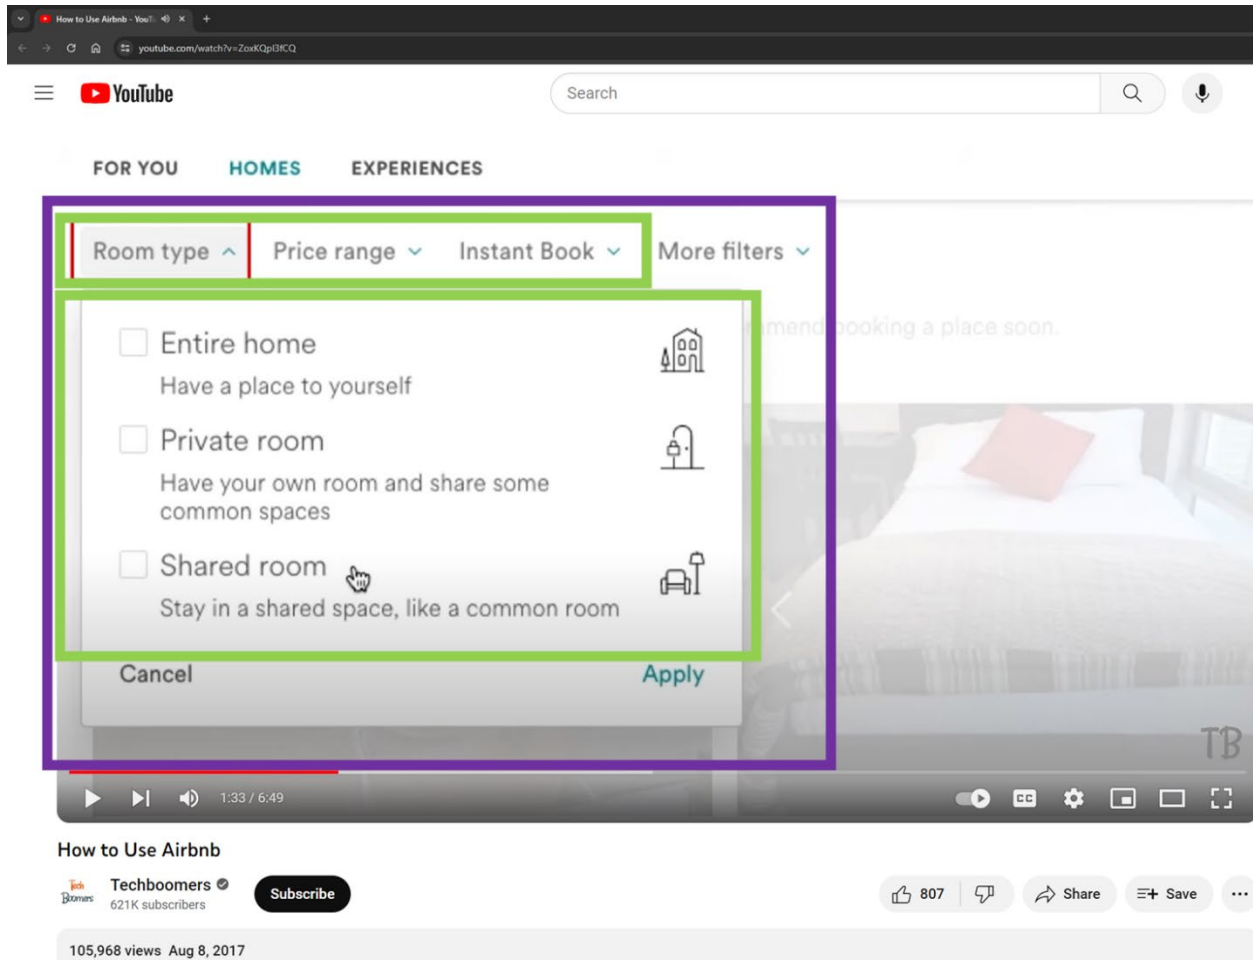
How to Use Airbnb - YouT
youtube.com/watch?v=ZoxKQpl3fCQ

YouTube

Search

FOR YOU HOMES EXPERIENCES

Room type Price range Instant Book More filters

Entire home
Have a place to yourself

Private room
Have your own room and share some common spaces

Shared room
Stay in a shared space, like a common room

Cancel Apply

mend booking a place soon.

TB

1:33 / 6:49

How to Use Airbnb

Techboomers
621K subscribers

Subscribe

807

Share

Save

105,968 views Aug 8, 2017